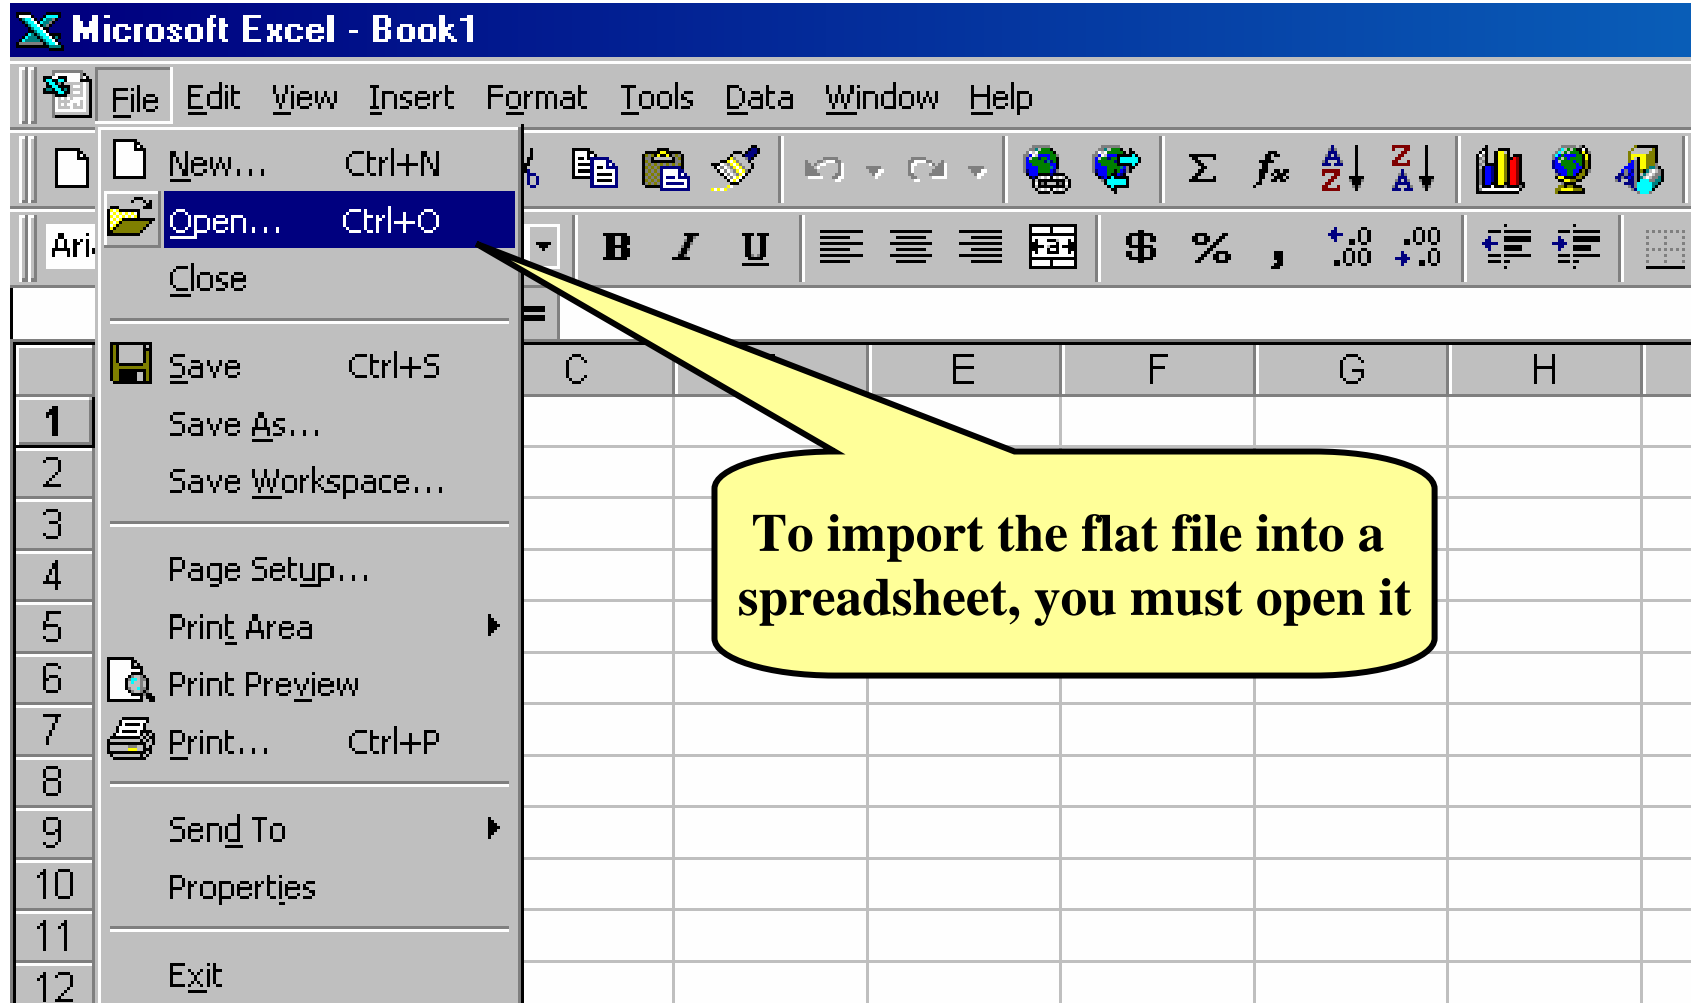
Microsoft Excel - Book1

File Edit View Insert Format Tools Data Window Help

New... Ctrl+N
Open... Ctrl+O
Close
Save Ctrl+S
Save As...
Save Workspace...
Page Setup...
Print Area
Print Preview
Print... Ctrl+P
Send To
Properties
Exit

Ari

B I U $ % ,

=

C E F G H

1
2
3
4
5
6
7
8
9
10
11
12

To import the flat file into a spreadsheet, you must open it